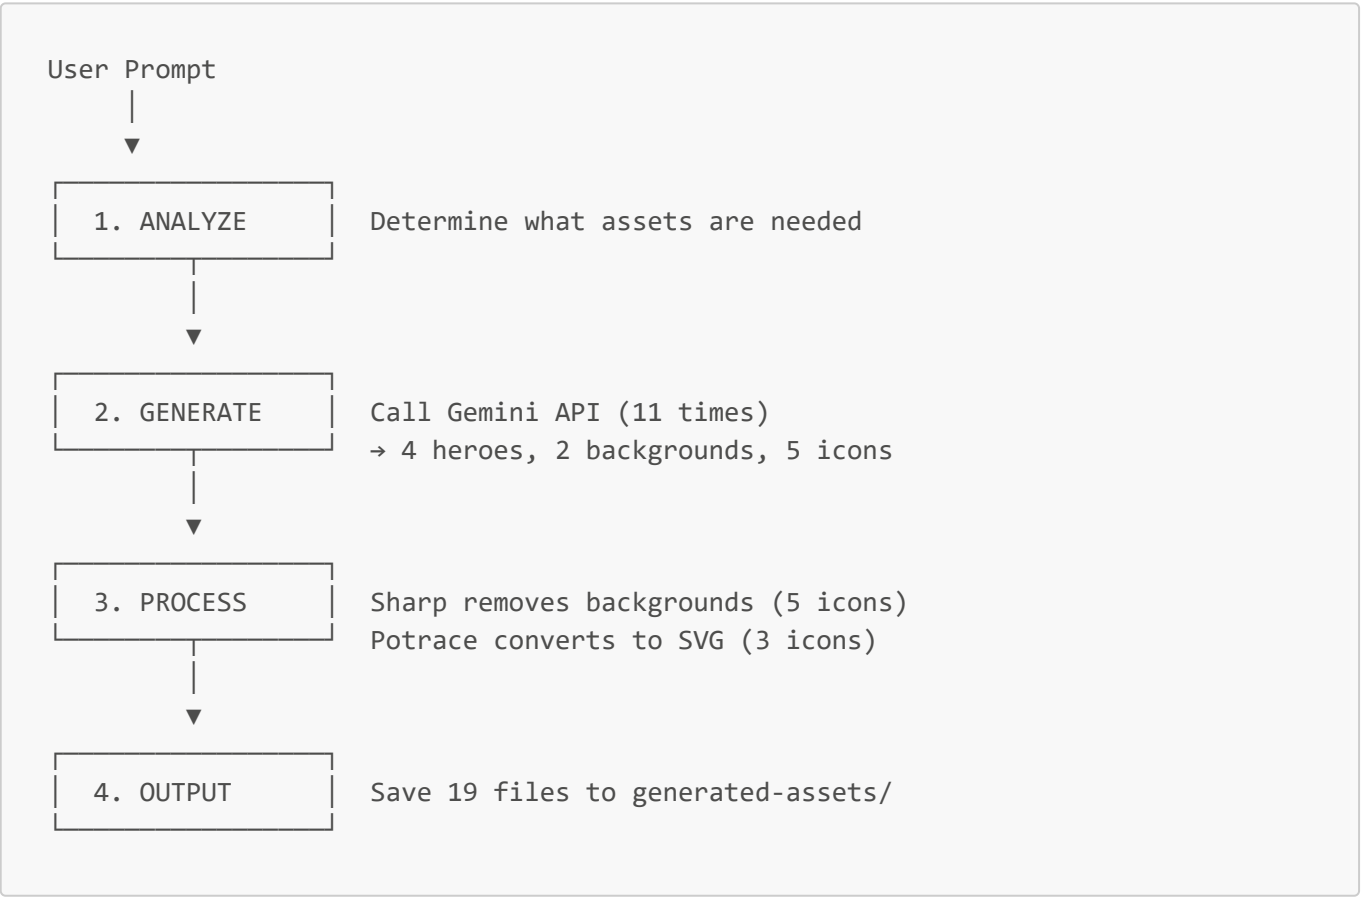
User Prompt

1. ANALYZE

Determine what assets are needed

2. GENERATE

Call Gemini API (11 times)
→ 4 heroes, 2 backgrounds, 5 icons

3. PROCESS

Sharp removes backgrounds (5 icons)
Potrace converts to SVG (3 icons)

4. OUTPUT

Save 19 files to generated-assets/